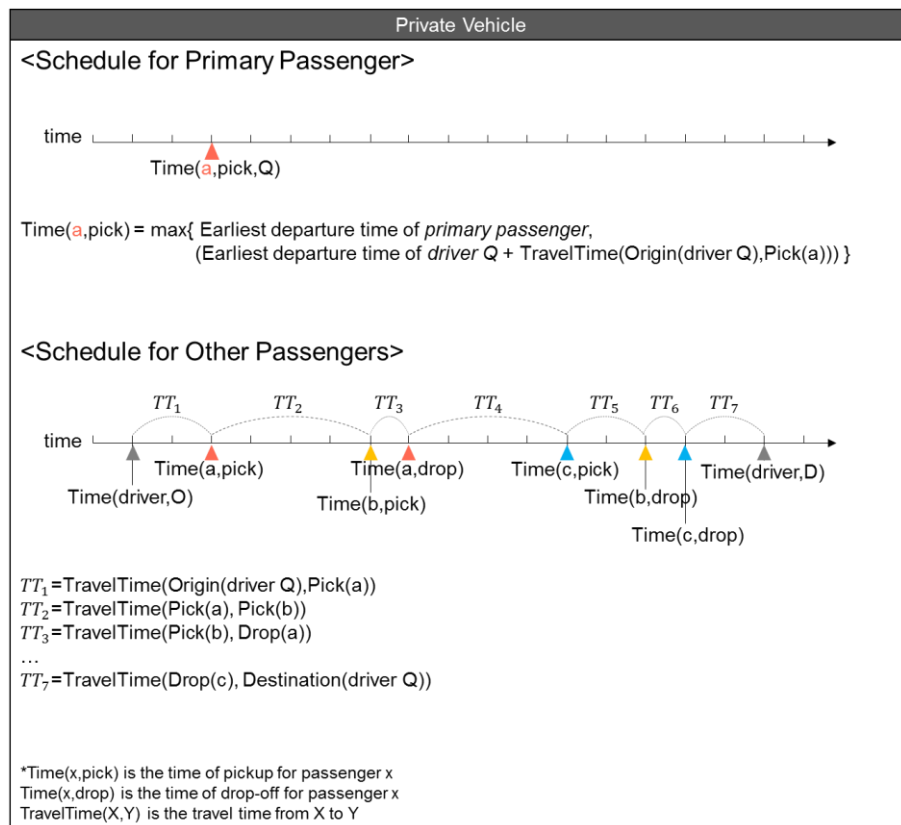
Private Vehicle

<Schedule for Primary Passenger>

time

Time(a,pick,Q)

Time(a,pick) = max{ Earliest departure time of *primary passenger*, (Earliest departure time of *driver Q* + TravelTime(Origin(driver Q),Pick(a))) }

<Schedule for Other Passengers>

$TT_1$ $TT_2$ $TT_3$ $TT_4$ $TT_5$ $TT_6$ $TT_7$

time

Time(a,pick) Time(a,drop) Time(c,pick) Time(driver,D)

Time(driver,O) Time(b,pick) Time(b,drop) Time(c,drop)

$TT_1$=TravelTime(Origin(driver Q),Pick(a))
$TT_2$=TravelTime(Pick(a), Pick(b))
$TT_3$=TravelTime(Pick(b), Drop(a))
…
$TT_7$=TravelTime(Drop(c), Destination(driver Q))

*Time(x,pick) is the time of pickup for passenger x
Time(x,drop) is the time of drop-off for passenger x
TravelTime(X,Y) is the travel time from X to Y